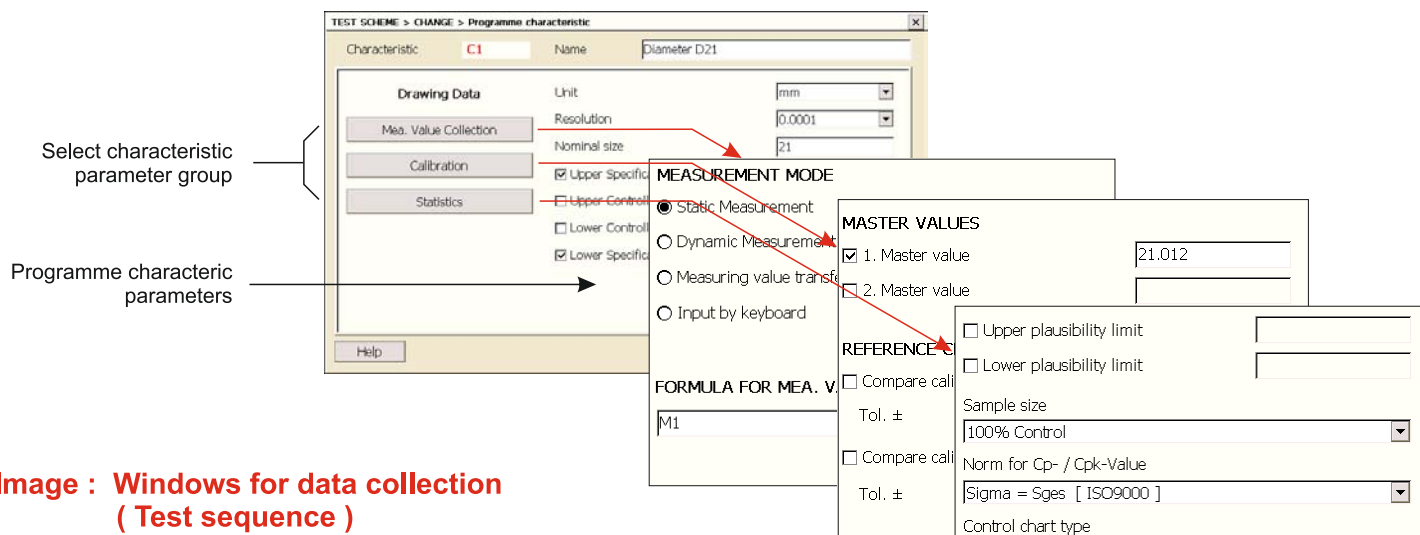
TEST SCHEME > CHANGE > Programme characteristic

Characteristic C1 Name Diameter D21

Drawing Data

Unit mm

Resolution 0.0001

Nominal size 21

Mea. Value Collection

Calibration

Statistics

☑ Upper Specifica

☐ Upper Controll

☐ Lower Controll

☑ Lower Specifica

Help

Select characteristic parameter group

Programme characteric parameters

MEASUREMENT MODE

Static Measurement

Dynamic Measurement

Measuring value transfe

Input by keyboard

FORMULA FOR MEA. V.

M1

MASTER VALUES

☑ 1. Master value 21.012

☐ 2. Master value

REFERENCE C

☐ Compare cali

Tol. ±

☐ Compare cali

Tol. ±

☐ Upper plausibility limit

☐ Lower plausibility limit

Sample size

100% Control

Norm for Cp- / Cpk-Value

Sigma = Sges [ ISO9000 ]

Control chart type

Image : Windows for data collection ( Test sequence )